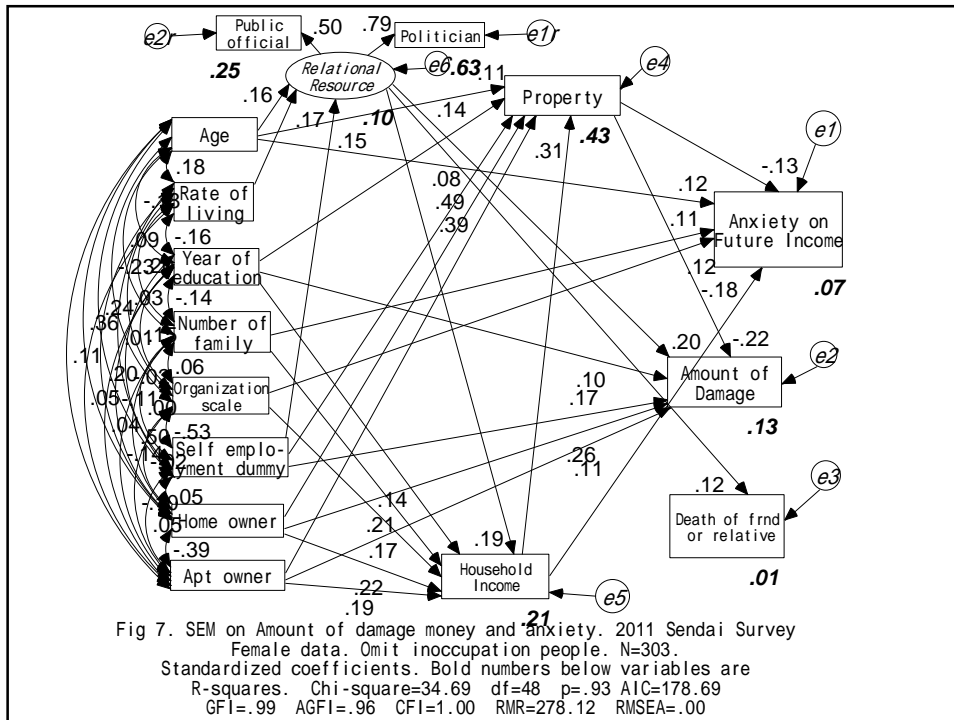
e2r
Public official
.50
.79
Politician
e1r
.25
Relational Resource
e6
.63
.11
e4
.16
Property
.17
.10
.14
Age
.15
.43
e1
-.13
.18
.08
.31
Rate of living
.12
.49
Anxiety on Future Income
-.13
.39
.11
.09
-.16
Year of education
.12
-.23
.22
-.18
.07
.24
.03
-.14
.20
-.22
e2
.36
Number of family
.01
.11
Amount of Damage
.20
.03
.06
.10
.11
Organization scale
.17
.05
-.11
.00
.13
.04
.50
-.53
Self employment dummy
.26
-.14
.02
.11
e3
.09
.05
.12
Home owner
.14
Death of frnd or relative
.05
.21
-.39
.19
.17
.01
Apt owner
Household Income
e5
.22
.19
.21
Fig 7. SEM on Amount of damage money and anxiety. 2011 Sendai Survey
Female data. Omit inoccupation people. N=303.
Standardized coefficients. Bold numbers below variables are R-squares. Chi-square=34.69 df=48 p=.93 AIC=178.69
GFI=.99 AGFI=.96 CFI=1.00 RMR=278.12 RMSEA=.00